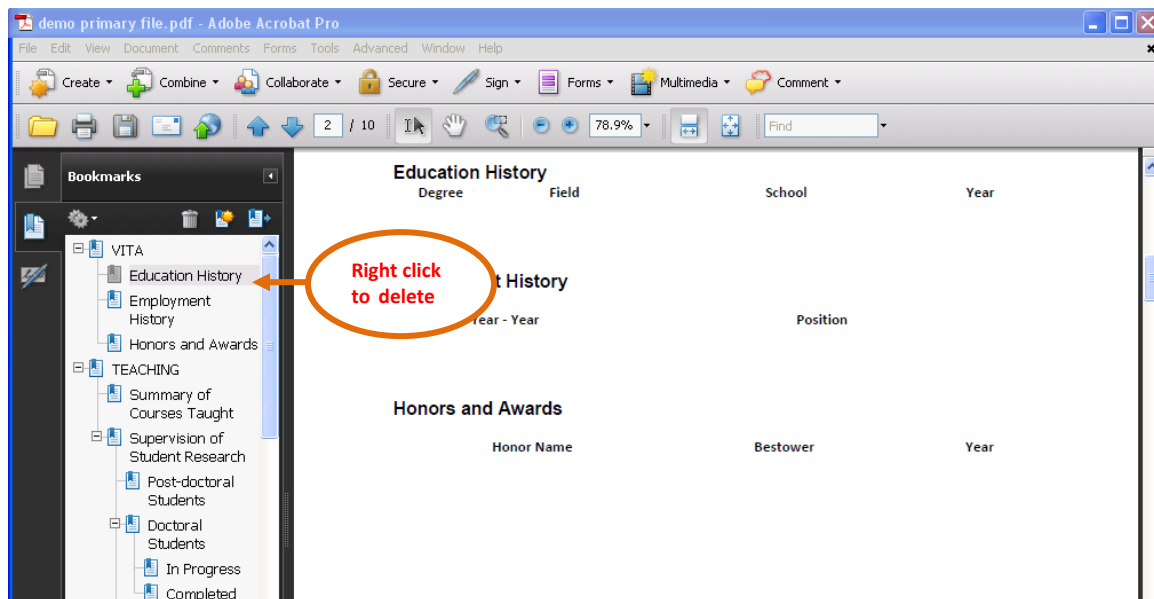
demo primary file.pdf - Adobe Acrobat Pro

File Edit View Document Comments Forms Tools Advanced Window Help

Create Combine Collaborate Secure Sign Forms Multimedia Comment

2 / 10 78.9% Find

Bookmarks

VITA
Education History
Employment History
Honors and Awards
TEACHING
Summary of Courses Taught
Supervision of Student Research
Post-doctoral Students
Doctoral Students
In Progress
Completed

Right click to delete

Education History

| Degree | Field | School | Year |
|---|---|---|---|

t History

| Year - Year | Position |
|---|---|

Honors and Awards

| Honor Name | Bestower | Year |
|---|---|---|